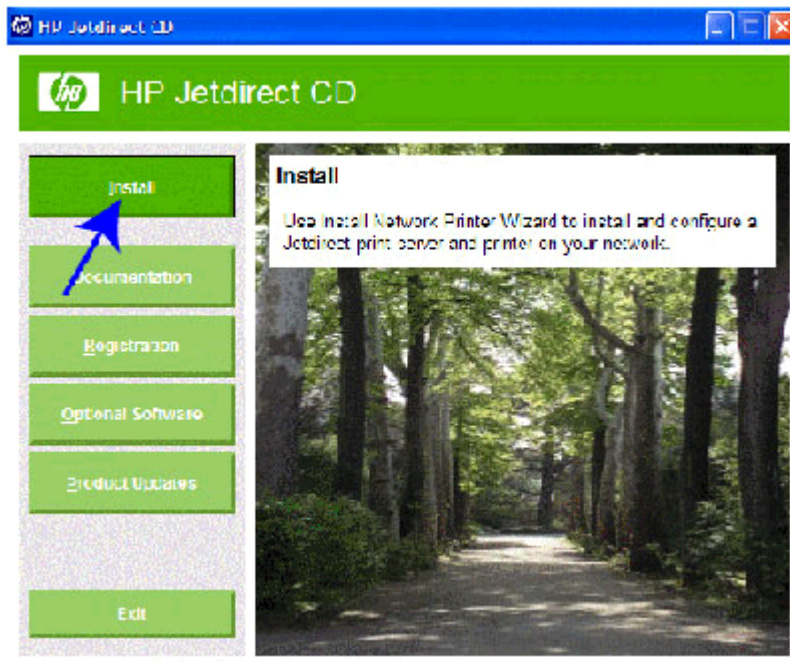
HP Jetdirect CD

HP Jetdirect CD

Install

Documentation

Registration

Optional Software

Product Updates

Exit

Install

Use Install Network Printer Wizard to install and configure a Jetdirect print server and printer on your network.